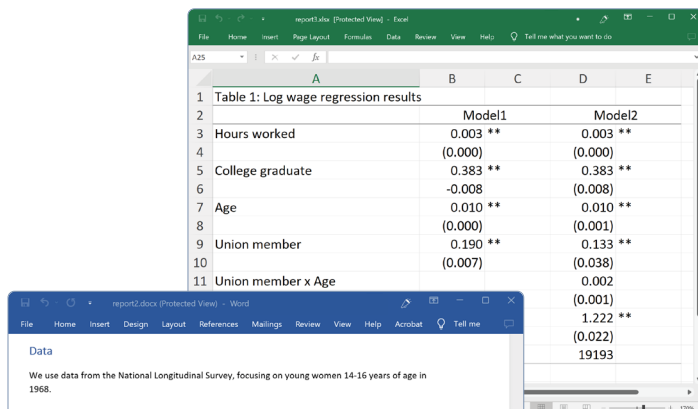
report3.xlsx [Protected View] - Excel

File Home Insert Page Layout Formulas Data Review View Help Tell me what you want to do

A25 fx

| | A | B | C | D | E |
|---|---|---|---|---|---|
| 1 | Table 1: Log wage regression results | | | | |
| 2 | | Model1 | | Model2 | |
| 3 | Hours worked | 0.003 | ** | 0.003 | ** |
| 4 | | (0.000) | | (0.000) | |
| 5 | College graduate | 0.383 | ** | 0.383 | ** |
| 6 | | -0.008 | | (0.008) | |
| 7 | Age | 0.010 | ** | 0.010 | ** |
| 8 | | (0.000) | | (0.001) | |
| 9 | Union member | 0.190 | ** | 0.133 | ** |
| 10 | | (0.007) | | (0.038) | |
| 11 | Union member x Age | | | 0.002 | |
| | | | | (0.001) | |
| | | | | 1.222 | ** |
| | | | | (0.022) | |
| | | | | 19193 | |

report2.docx [Protected View] - Word

File Home Insert Design Layout References Mailings Review View Help Acrobat Tell me

Data

We use data from the National Longitudinal Survey, focusing on young women 14-16 years of age in 1968.